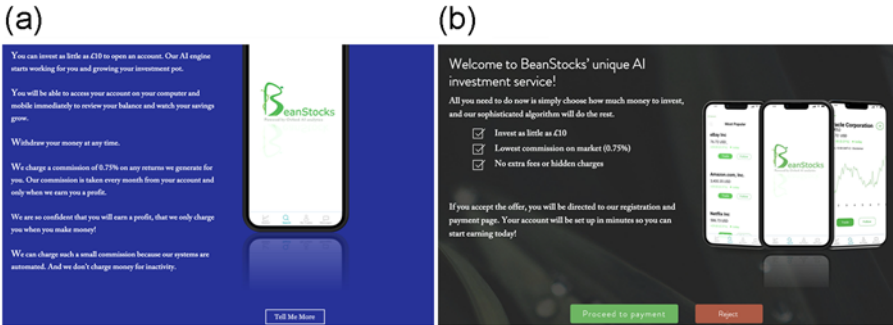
(a)

You can invest as little as £10 to open an account. Our AI engine starts working for you and growing your investment pot.

You will be able to access your account on your computer and mobile immediately to review your balance and watch your savings grow.

Withdraw your money at any time.

We charge a commission of 0.75% on any returns we generate for you. Our commission is taken every month from your account and only when we earn you a profit.

We are so confident that you will earn a profit, that we only charge you when you make money!

We can charge such a small commission because our systems are automated. And we don't charge money for inactivity.

BeanStocks

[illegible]

Tell Me More

(b)

Welcome to BeanStocks' unique AI investment service!

All you need to do now is simply choose how much money to invest, and our sophisticated algorithm will do the rest.

Invest as little as £10

Lowest commission on market (0.75%)

No extra fees or hidden charges

If you accept the offer, you will be directed to our registration and payment page. Your account will be set up in minutes so you can start earning today!

BeanStocks

Most Popular

eBay Inc

Amazon.com, Inc.

Netflix Inc

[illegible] Corporation

Proceed to payment

Reject